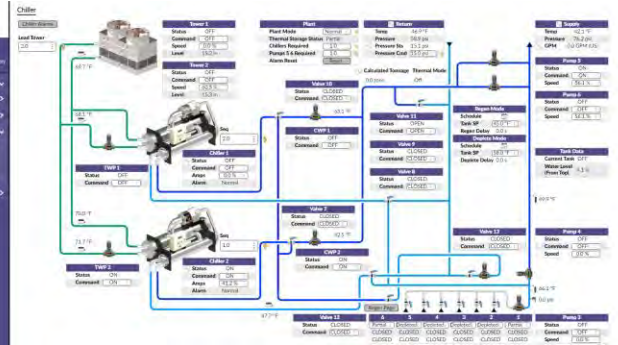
Chiller

Chiller Alarms

Lead Tower
2.0

Tower 1
Status OFF
Command OFF
Speed 0.0 %
Level 15.3 in

Tower 2
Status OFF
Command OFF
Speed 0.0 %
Level 13.3 in

Plant
Plant Mode Normal
Thermal Storage Status Partial
Chillers Required 1.0
Pumps 5 & Required 1.0
Alarm Reset Reset

Return
Temp 66.9 °F
Pressure 58.8 psi
Pressure Sts 13.1 psi
Pressure Cnd 13.1 psi

Calculated Tonnage Thermal Mode
0.0 tons Off

Supply
Temp 62.1 °F
Pressure 76.2 psi
GPM 0.0 GPM

Pump 5
Status ON
Command ON
Speed 56.1 %

Pump 6
Status OFF
Command OFF
Speed 56.1 %

68.7 °F

68.5 °F

Valve 10
Status CLOSED
Command CLOSED

50.1 °F

CWP 1
Status OFF
Command OFF

Valve 11
Status OPEN
Command OPEN

Valve 9
Status CLOSED
Command CLOSED

Valve 8
Status CLOSED
Command CLOSED

Regen Mode
Schedule
Tank SP 48.0 °F
Regen Delay 0.0 s
Deplete Mode
Schedule
Tank SP 58.0 °F
Deplete Delay 0.0 s

Tank Data
Current Tank Off
Water Level (From Top) 4.1 ft

Seq
2.0

Chiller 1
Status OFF
Command OFF
Amps 0.0 %
Alarm Normal

TWP 1
Status OFF
Command OFF

70.8 °F

71.7 °F

Valve 7
Status CLOSED
Command CLOSED

69.9 °F

Seq
1.0

Chiller 2
Status ON
Command ON
Amps 41.2 %
Alarm Normal

CWP 2
Status ON
Command ON

Valve 13
Status CLOSED
Command CLOSED

Pump 4
Status OFF
Command OFF
Speed 0.0 %

TWP 2
Status ON
Command ON

67.7 °F

Valve 12
Status CLOSED
Command CLOSED

Regen / Regen

| 1 | 2 | 3 | 4 | 5 |
|---|---|---|---|---|
| Partial | Depleted | Depleted | Depleted | Depleted |
| CLOSED | CLOSED | CLOSED | CLOSED | CLOSED |
| CLOSED | CLOSED | CLOSED | CLOSED | CLOSED |

0.0 psi

Pump 3
Status OFF
Command OFF
Speed 0.0 %